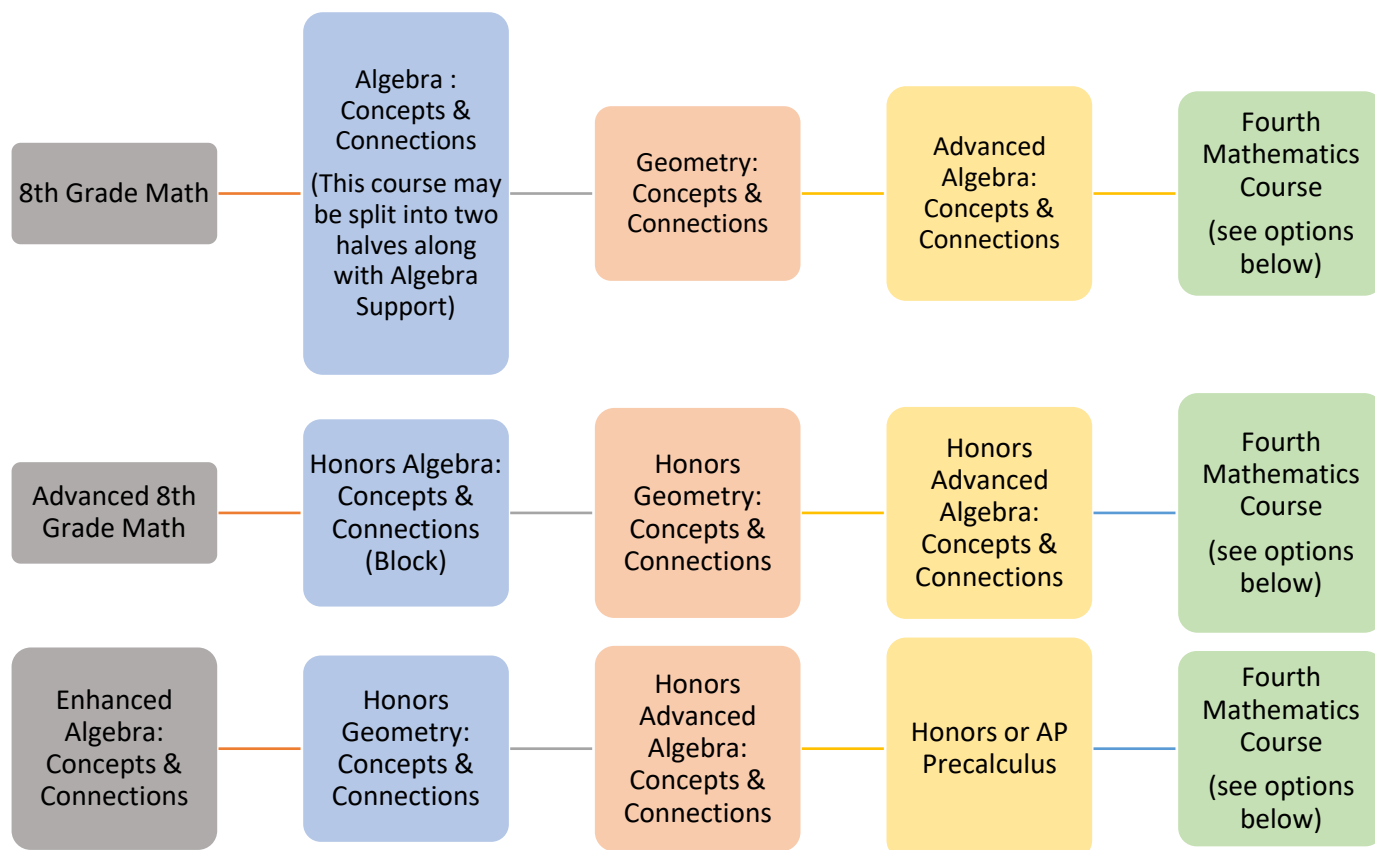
8th Grade Math

Algebra : Concepts & Connections

(This course may be split into two halves along with Algebra Support)

Geometry: Concepts & Connections

Advanced Algebra: Concepts & Connections

Fourth Mathematics Course

(see options below)

Advanced 8th Grade Math

Honors Algebra: Concepts & Connections (Block)

Honors Geometry: Concepts & Connections

Honors Advanced Algebra: Concepts & Connections

Fourth Mathematics Course

(see options below)

Enhanced Algebra: Concepts & Connections

Honors Geometry: Concepts & Connections

Honors Advanced Algebra: Concepts & Connections

Honors or AP Precalculus

Fourth Mathematics Course

(see options below)